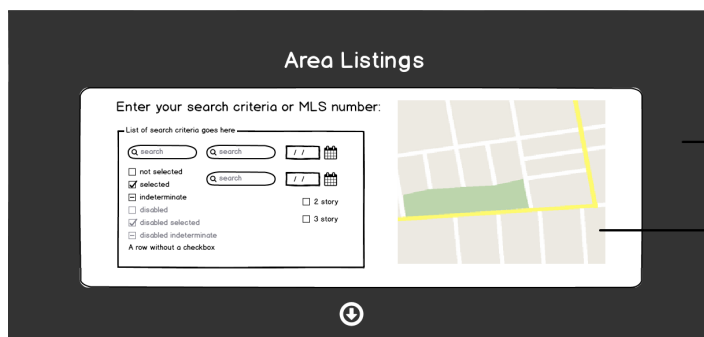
Area Listings

Enter your search criteria or MLS number:

List of search criteria goes here

search

search

/ /

not selected

selected

search

/ /

indeterminate

disabled

2 story

disabled selected

3 story

disabled indeterminate

A row without a checkbox